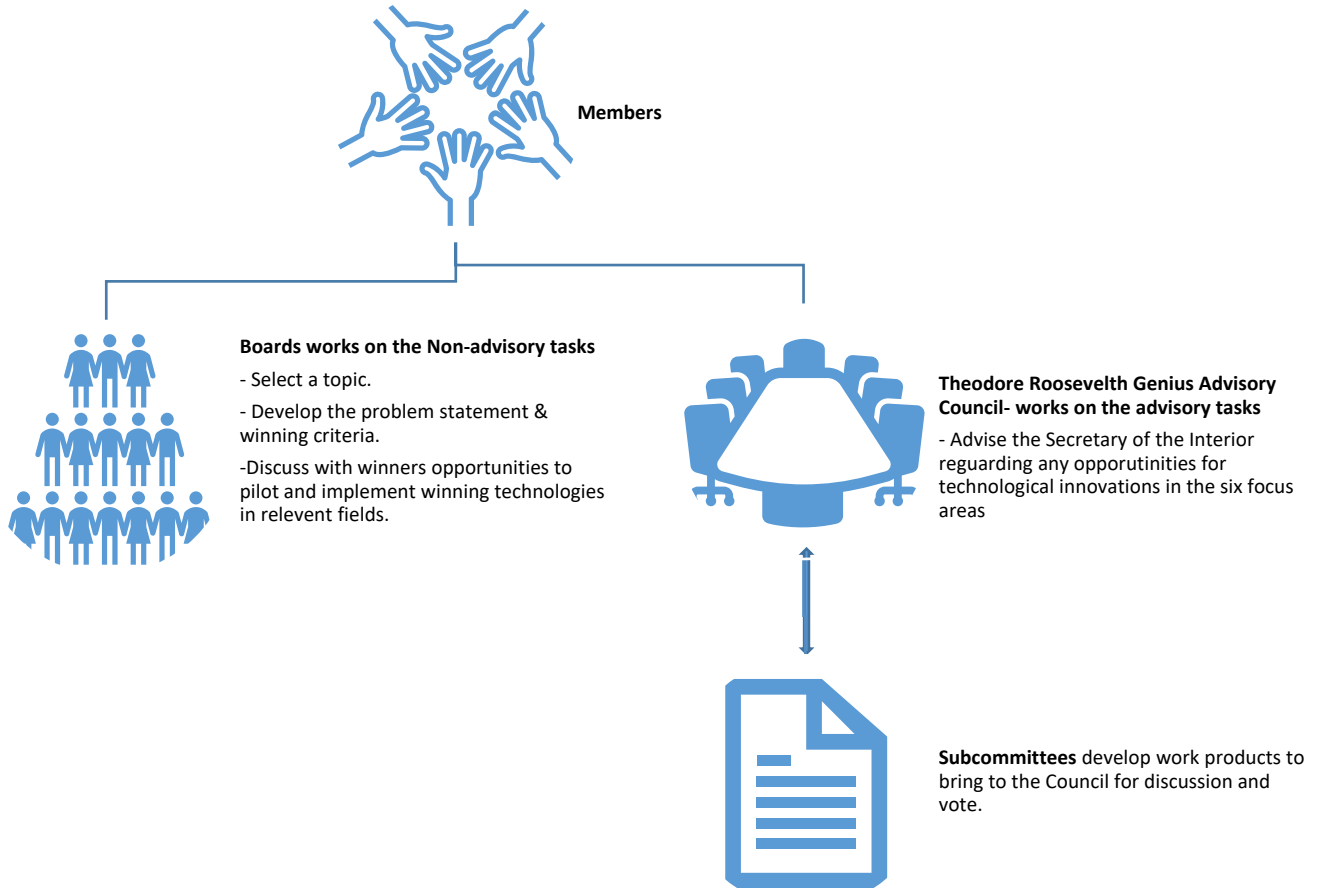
Members

Boards works on the Non-advisory tasks

- Select a topic.

- Develop the problem statement & winning criteria.

-Discuss with winners opportunities to pilot and implement winning technologies in relevent fields.

Theodore Roosevelth Genius Advisory Council- works on the advisory tasks

- Advise the Secretary of the Interior reguarding any opporutinities for technological innovations in the six focus areas

Subcommittees develop work products to bring to the Council for discussion and vote.